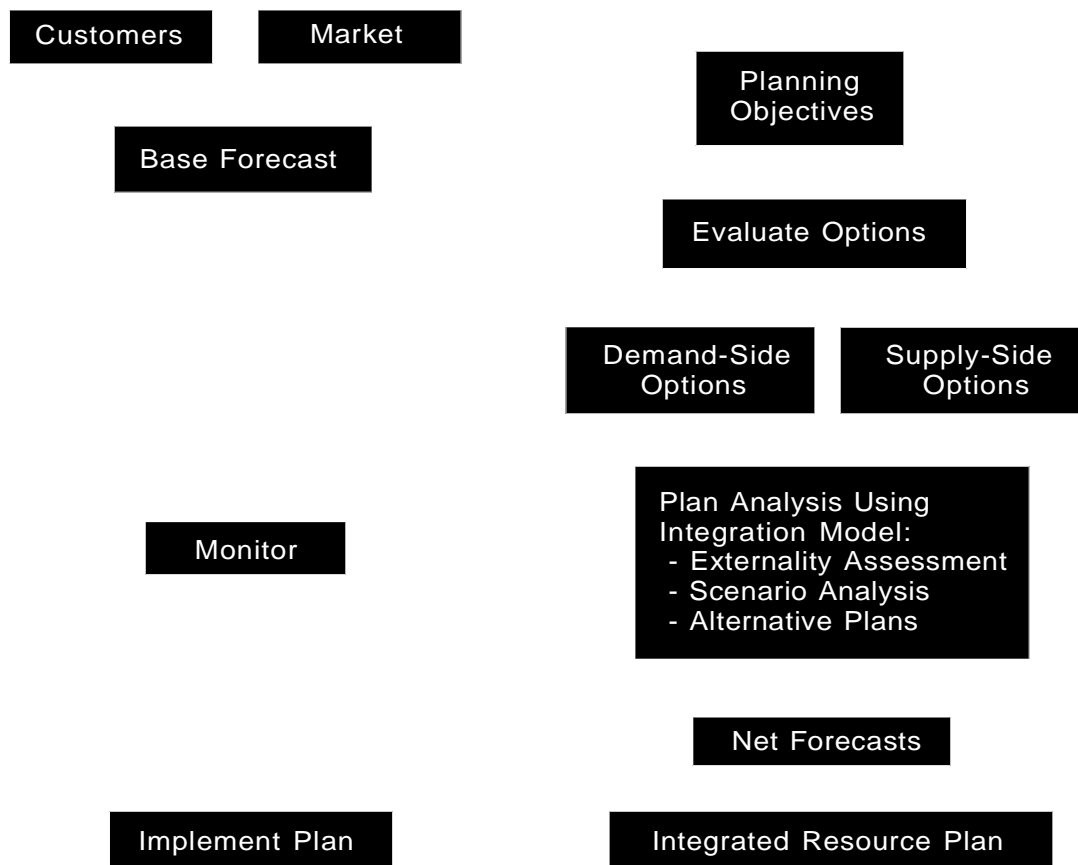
Customers

Market

Planning Objectives

Base Forecast

Evaluate Options

Demand-Side Options

Supply-Side Options

Plan Analysis Using Integration Model:
- Externality Assessment
- Scenario Analysis
- Alternative Plans

Monitor

Net Forecasts

Implement Plan

Integrated Resource Plan